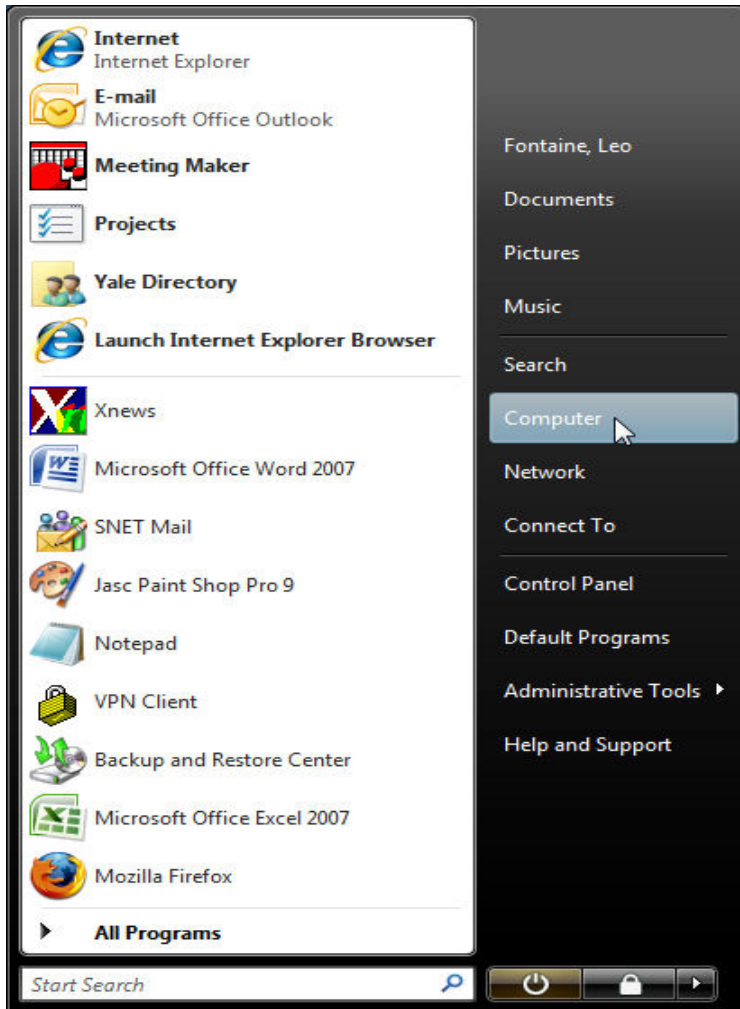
Internet
Internet Explorer

E-mail
Microsoft Office Outlook

Meeting Maker

Projects

Yale Directory

Launch Internet Explorer Browser

Xnews

Microsoft Office Word 2007

SNET Mail

Jasc Paint Shop Pro 9

Notepad

VPN Client

Backup and Restore Center

Microsoft Office Excel 2007

Mozilla Firefox

All Programs

Start Search

Fontaine, Leo

Documents

Pictures

Music

Search

Computer

Network

Connect To

Control Panel

Default Programs

Administrative Tools

Help and Support